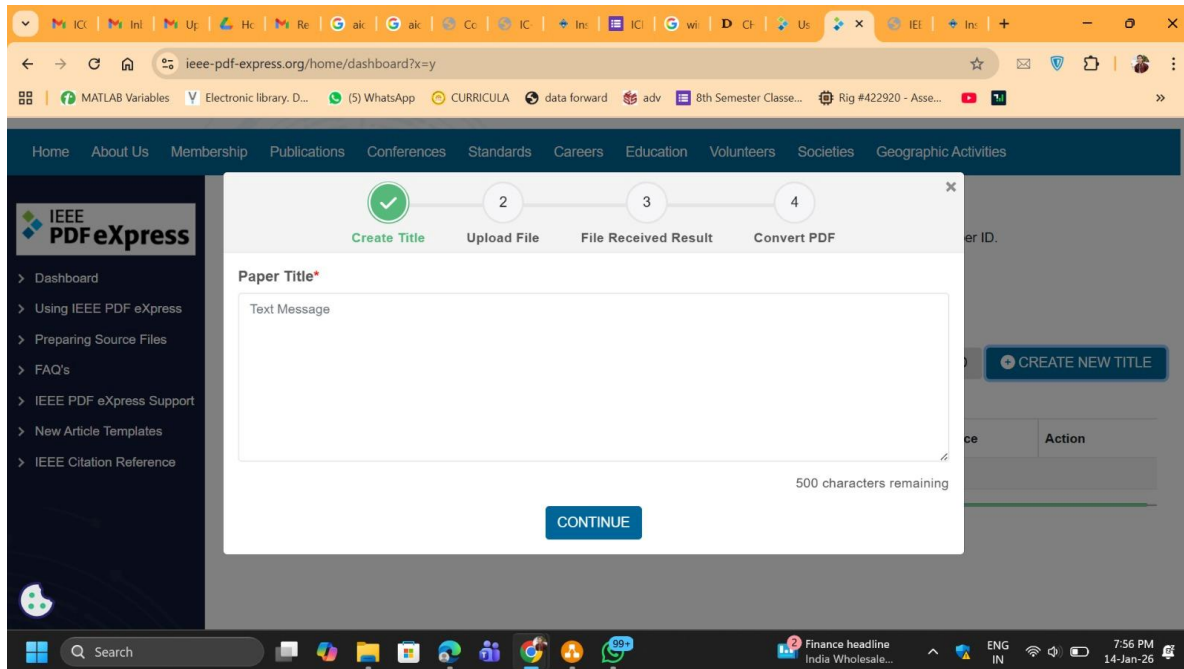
IC( | Inl | Up | Hc | Re | aic | aic | Cc | IC | Ins | ICI | wi | CH | Us | × | IEI | Ins | +

ieee-pdf-express.org/home/dashboard?x=y

MATLAB Variables | Electronic library. D... | (5) WhatsApp | CURRICULA | data forward | adv | 8th Semester Classe... | Rig #422920 - Asse... | »

Home About Us Membership Publications Conferences Standards Careers Education Volunteers Societies Geographic Activities

IEEE PDF eXpress

> Dashboard
> Using IEEE PDF eXpress
> Preparing Source Files
> FAQ's
> IEEE PDF eXpress Support
> New Article Templates
> IEEE Citation Reference

er ID.

CREATE NEW TITLE

ce | Action

×

Create Title | 2 Upload File | 3 File Received Result | 4 Convert PDF

Paper Title*

Text Message

500 characters remaining

CONTINUE

Search

99+

2 Finance headline India Wholesale...

ENG IN

7:56 PM 14-Jan-26